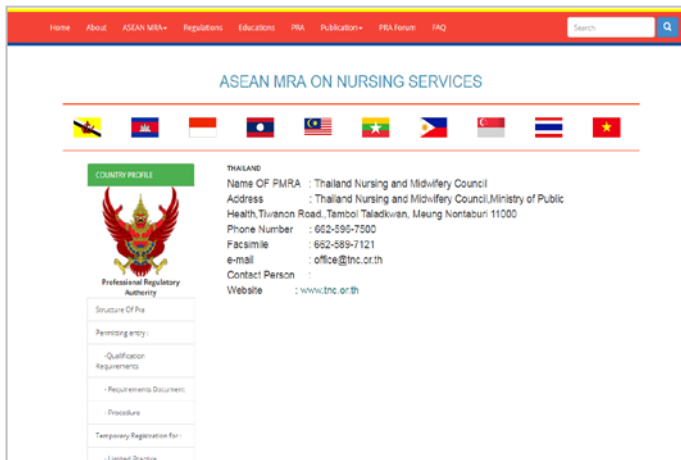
Home About ASEAN MRA▾ Regulations Educations PRA Publication▾ PRA Forum FAQ Search

ASEAN MRA ON NURSING SERVICES

COUNTRY PROFILE

Professional Regulatory Authority

Structure Of Pra

Permitting entry :

- Qualification Requirements

- Requirements Document

- Procedure

Temporary Registration for :

- Limited Practice

THAILAND

Name OF PMRA : Thailand Nursing and Midwifery Council

Address : Thailand Nursing and Midwifery Council,Ministry of Public Health,Tiwanon Road.,Tambol Taladkwan, Meung Nontaburi 11000

Phone Number : 662-596-7500

Facsimile : 662-589-7121

e-mail : office@tnc.or.th

Contact Person :

Website : www.tnc.or.th